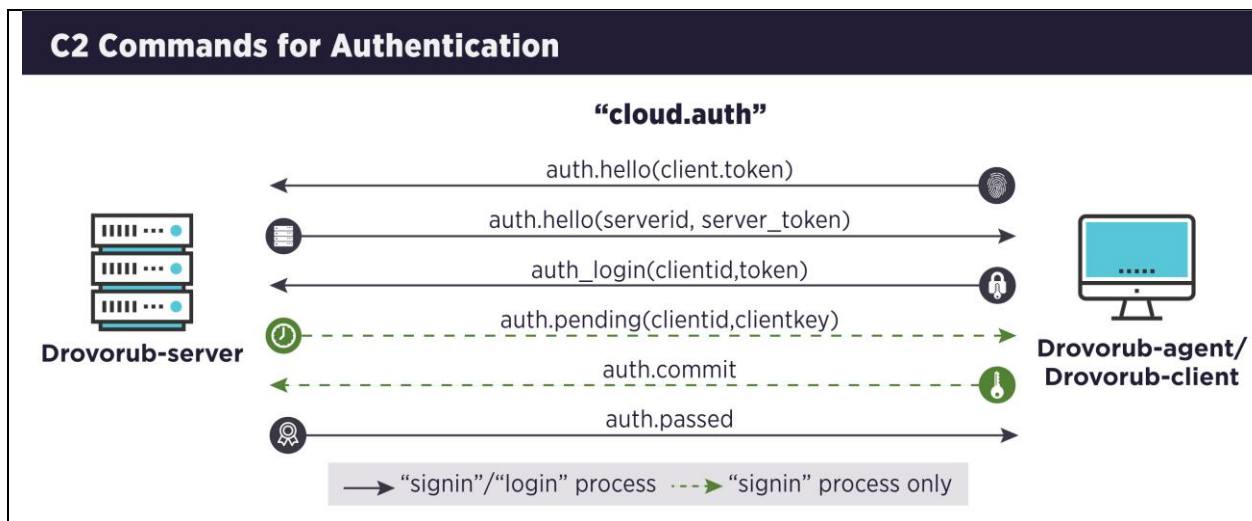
C2 Commands for Authentication

"cloud.auth"

auth.hello(client.token)

auth.hello(serverid, server_token)

auth_login(clientid,token)

auth.pending(clientid,clientkey)

auth.commit

auth.passed

Drovorub-server

Drovorub-agent/ Drovorub-client

"signin"/"login" process "signin" process only